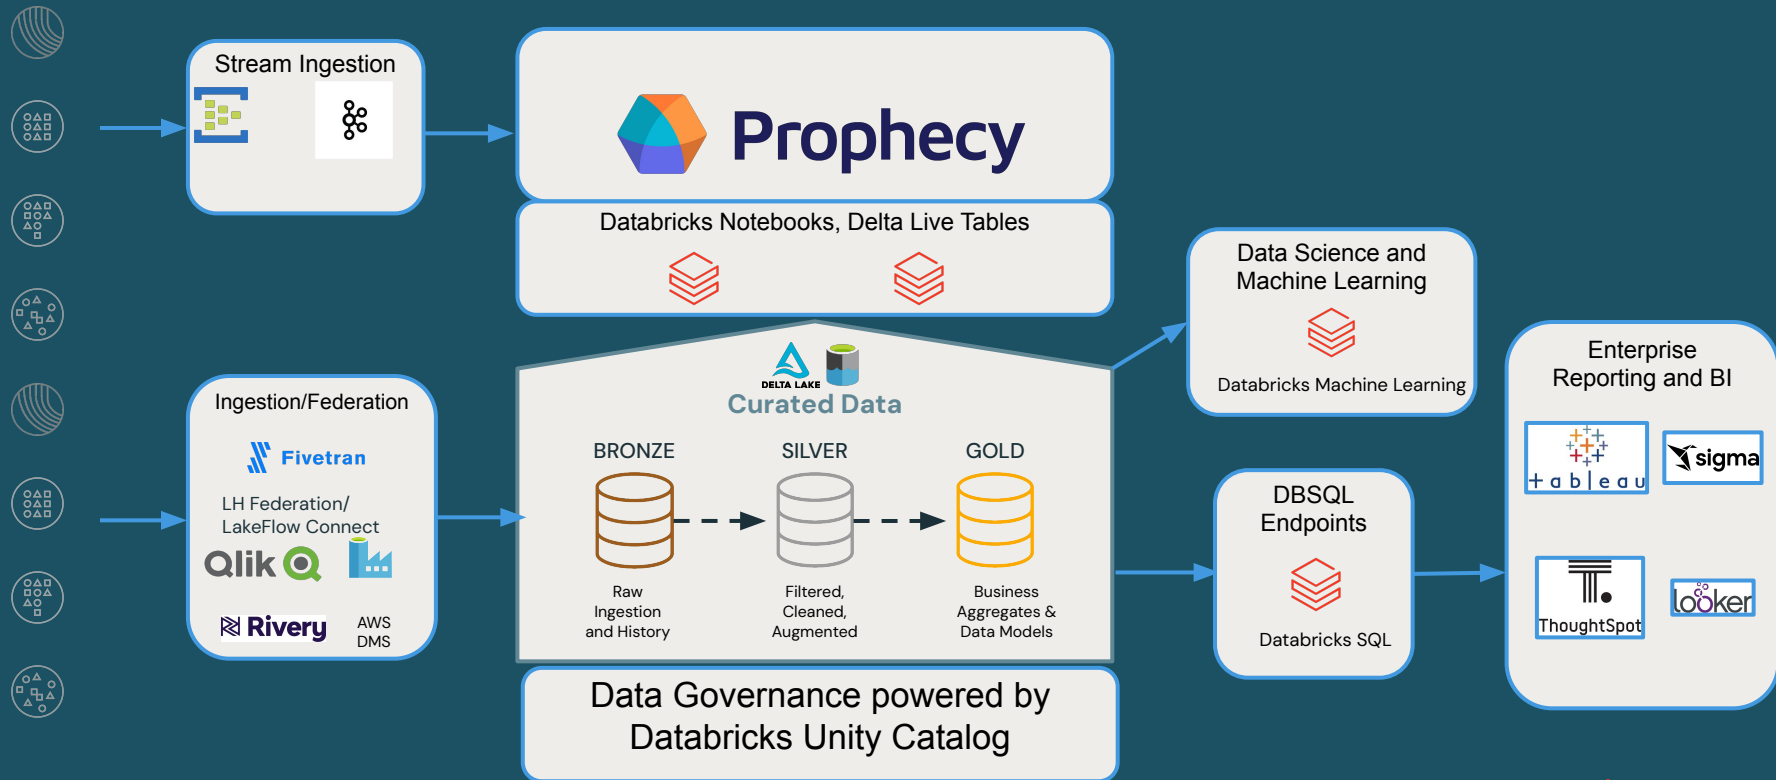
Stream Ingestion

Prophecy

Databricks Notebooks, Delta Live Tables

Data Science and Machine Learning

Databricks Machine Learning

Enterprise Reporting and BI

Ingestion/Federation

Fivetran

LH Federation/ LakeFlow Connect

Qlik

Rivery

AWS DMS

DELTA LAKE

Curated Data

BRONZE

SILVER

GOLD

Raw Ingestion and History

Filtered, Cleaned, Augmented

Business Aggregates & Data Models

DBSQL Endpoints

Databricks SQL

tableau

sigma

ThoughtSpot

looker

Data Governance powered by Databricks Unity Catalog